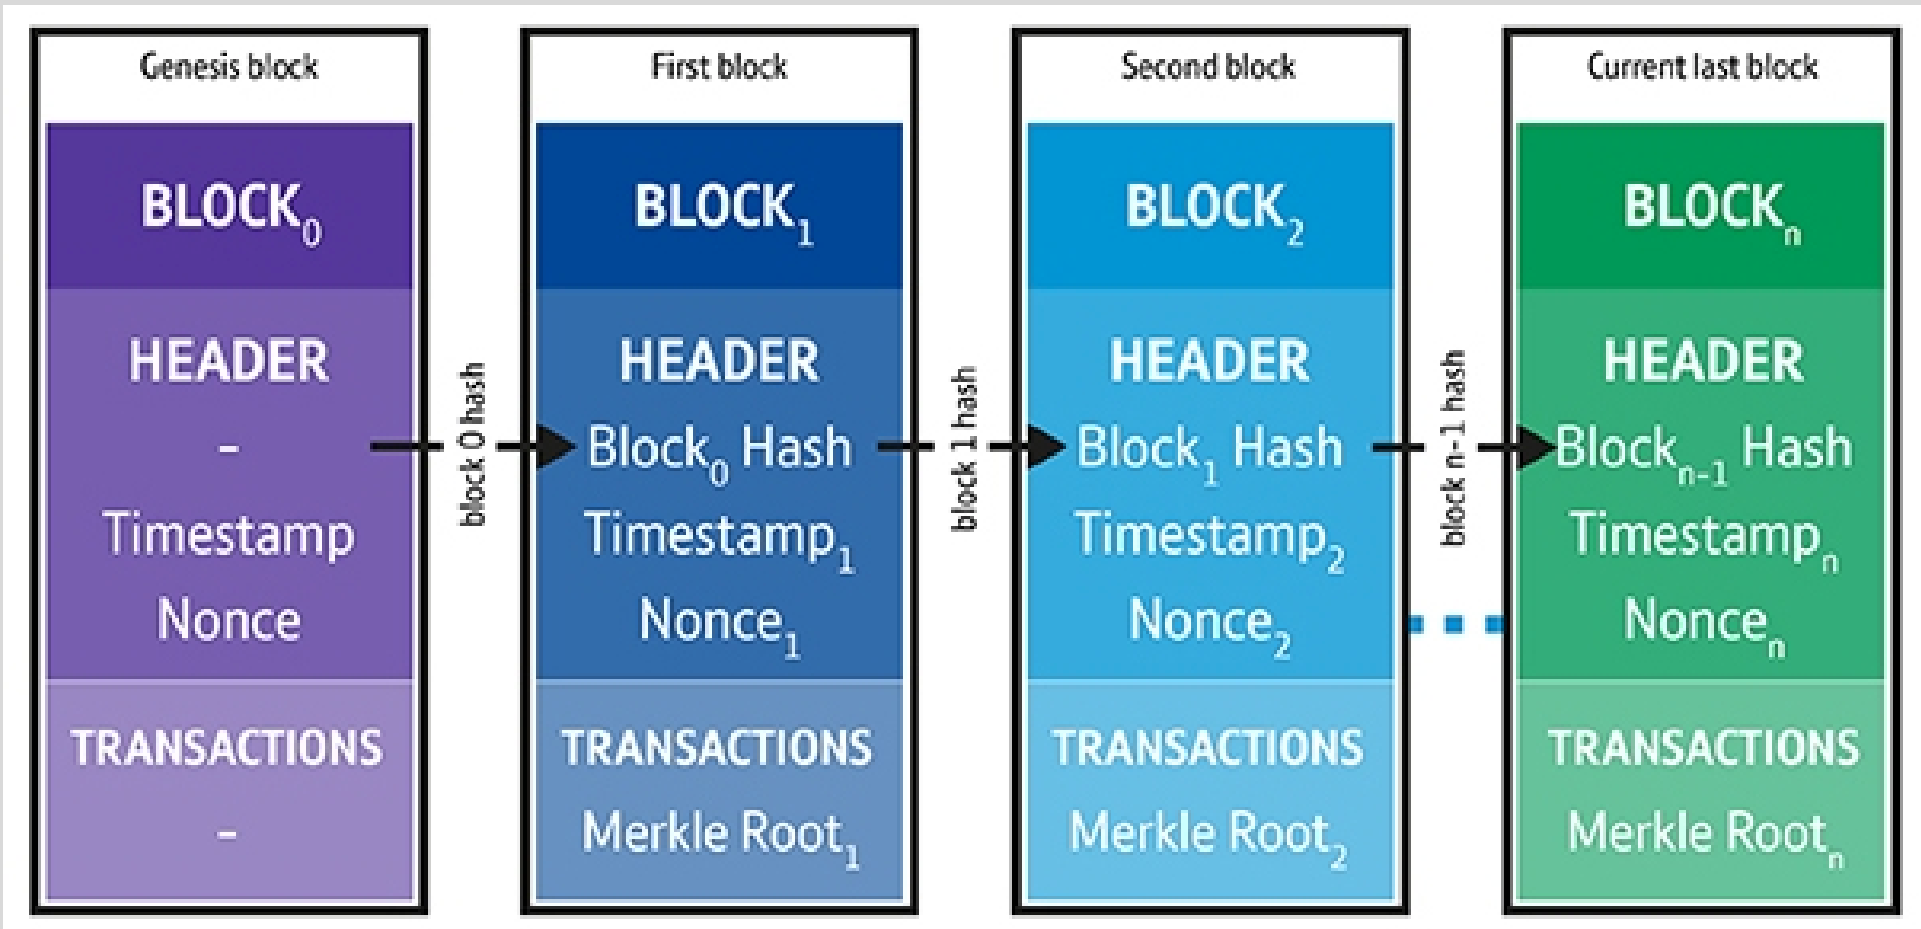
Genesis block

BLOCK$_0$

HEADER

-

Timestamp

Nonce

TRANSACTIONS

-

block 0 hash

First block

BLOCK$_1$

HEADER

Block$_0$ Hash

Timestamp$_1$

Nonce$_1$

TRANSACTIONS

Merkle Root$_1$

block 1 hash

Second block

BLOCK$_2$

HEADER

Block$_1$ Hash

Timestamp$_2$

Nonce$_2$

TRANSACTIONS

Merkle Root$_2$

block n-1 hash

Current last block

BLOCK$_n$

HEADER

Block$_{n-1}$ Hash

Timestamp$_n$

Nonce$_n$

TRANSACTIONS

Merkle Root$_n$